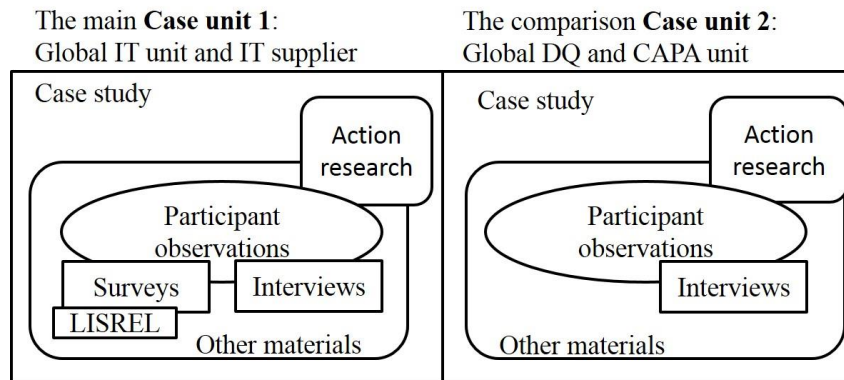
The main **Case unit 1**:
Global IT unit and IT supplier

Case study

Action research

Participant observations

Surveys

Interviews

LISREL

Other materials

The comparison **Case unit 2**:
Global DQ and CAPA unit

Case study

Action research

Participant observations

Interviews

Other materials